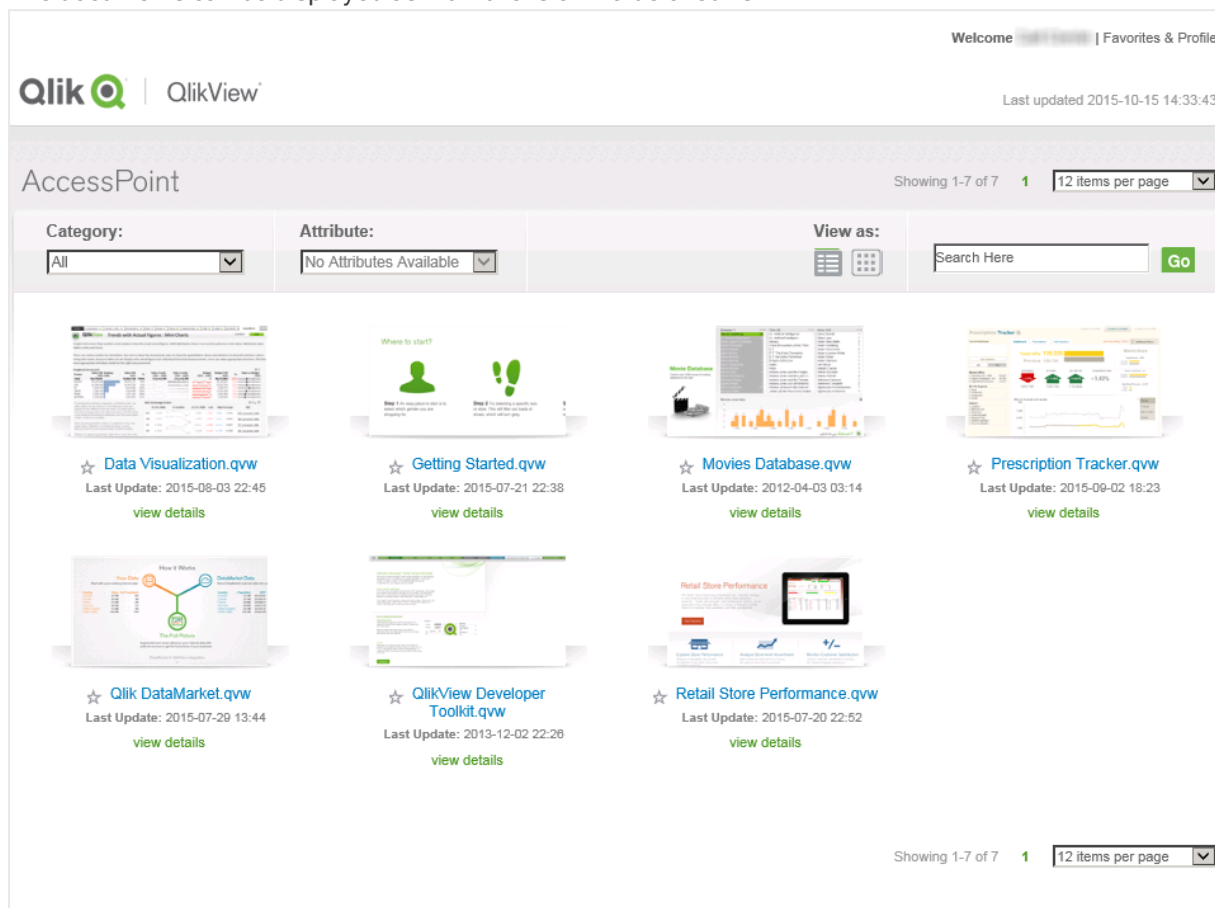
Welcome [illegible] | Favorites & Profile

Qlik QlikView

Last updated 2015-10-15 14:33:43

AccessPoint

Showing 1-7 of 7 1 12 items per page

Category:
All

Attribute:
No Attributes Available

View as:

Search Here Go

Where to start?

Movie Database

Prescription Tracker

Data Visualization.qvw
Last Update: 2015-08-03 22:45
view details

Getting Started.qvw
Last Update: 2015-07-21 22:38
view details

Movies Database.qvw
Last Update: 2012-04-03 03:14
view details

Prescription Tracker.qvw
Last Update: 2015-09-02 18:23
view details

How it Works

Retail Store Performance

Qlik DataMarket.qvw
Last Update: 2015-07-29 13:44
view details

QlikView Developer Toolkit.qvw
Last Update: 2013-12-02 22:26
view details

Retail Store Performance.qvw
Last Update: 2015-07-20 22:52
view details

Showing 1-7 of 7 1 12 items per page